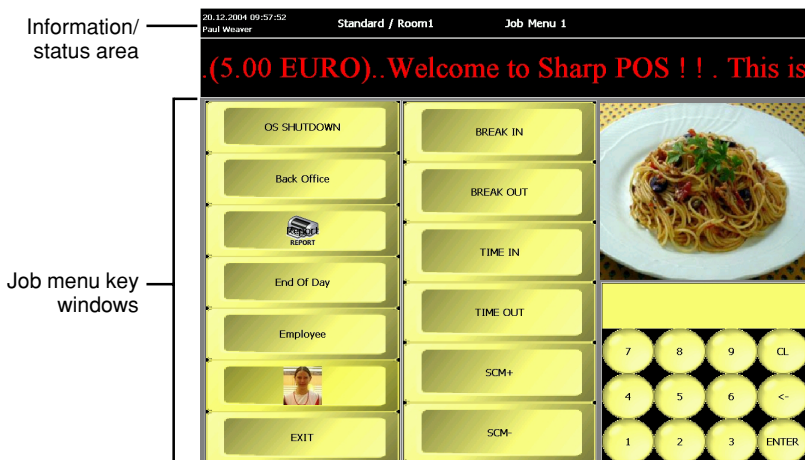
Information/
status area

20.12.2004 09:57:52
Paul Weaver

Standard / Room1

Job Menu 1

.(5.00 EURO)..Welcome to Sharp POS ! ! . This is

Job menu key
windows

OS SHUTDOWN

Back Office

Report
REPORT

End Of Day

Employee

EXIT

BREAK IN

BREAK OUT

TIME IN

TIME OUT

SCM+

SCM-

7 8 9 CL

4 5 6 <-

1 2 3 ENTER